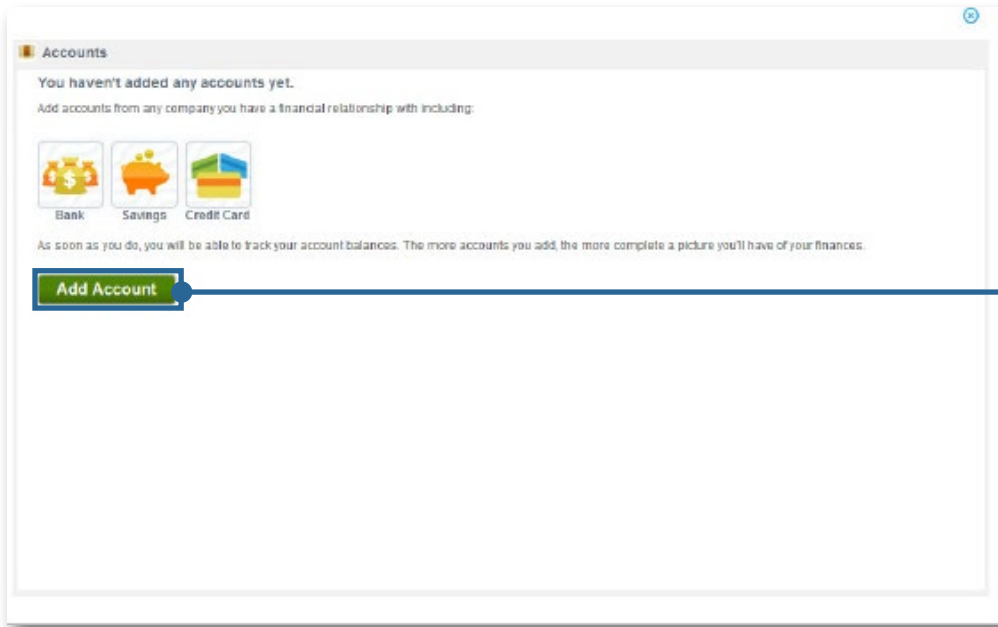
Accounts

You haven't added any accounts yet.

Add accounts from any company you have a financial relationship with including:

Bank

Savings

Credit Card

As soon as you do, you will be able to track your account balances. The more accounts you add, the more complete a picture you'll have of your finances.

Add Account